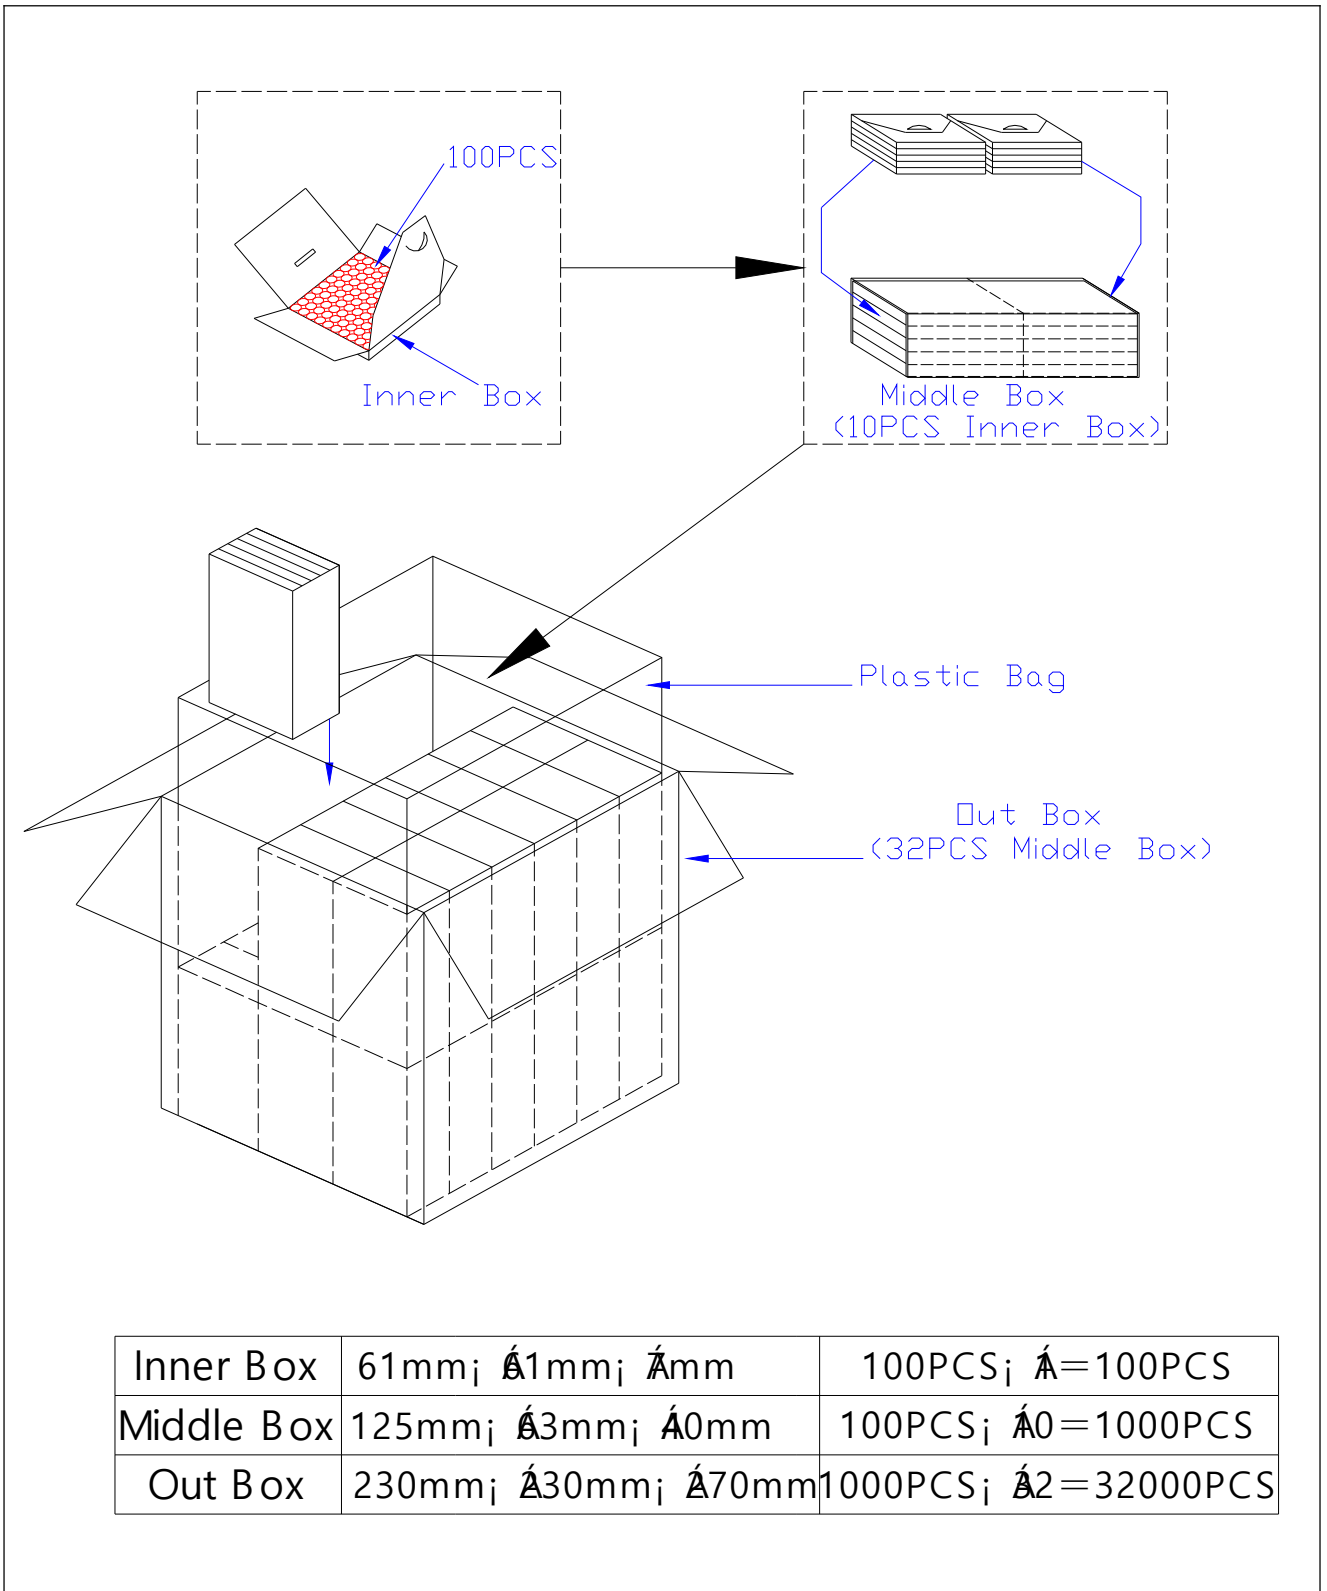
100PCS

Inner Box

Middle Box
(10PCS Inner Box)

Plastic Bag

Out Box
(32PCS Middle Box)

| Inner Box | 61mm¡ Á61mm¡ Á7mm | 100PCS¡ Á1=100PCS |
|---|---|---|
| Middle Box | 125mm¡ Á63mm¡ Á40mm | 100PCS¡ Á10=1000PCS |
| Out Box | 230mm¡ Á230mm¡ Á270mm | 1000PCS¡ Á32=32000PCS |